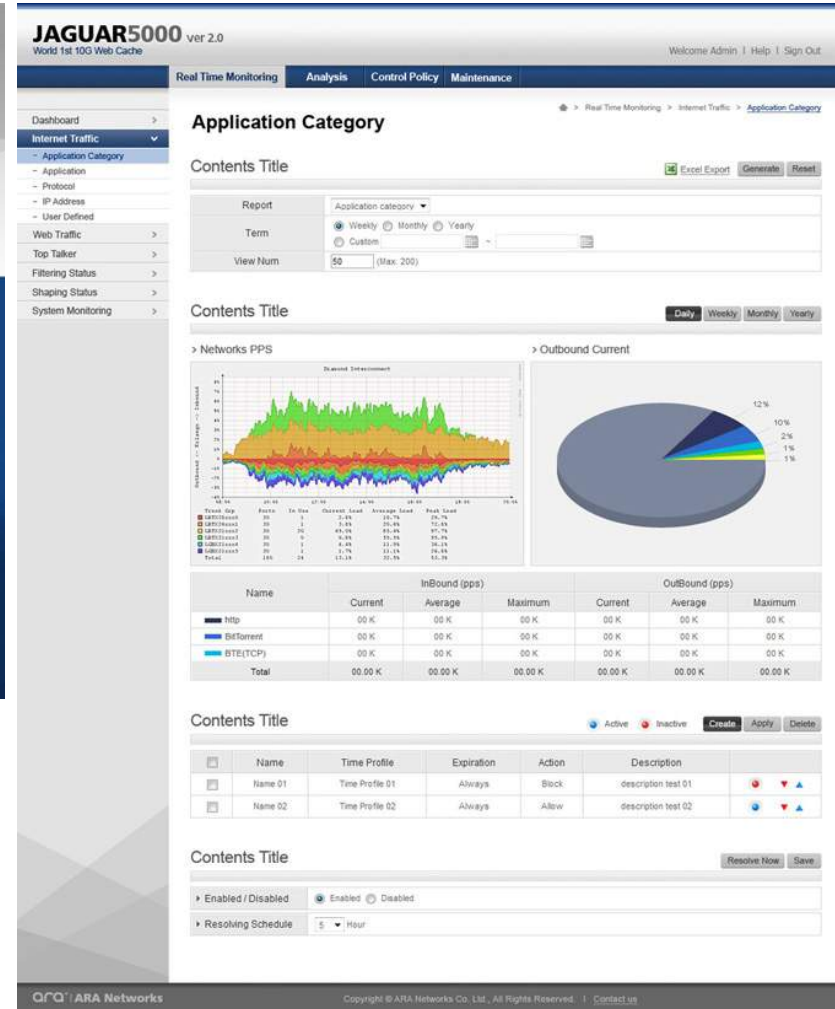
JAGUAR5000 ver 2.0
World 1st 10G Web Cache

Welcome Admin | Help | Sign Out

Real Time Monitoring | Analysis | Control Policy | Maintenance

Dashboard >
Internet Traffic
- Application Category
- Application
- Protocol
- IP Address
- User Defined
Web Traffic >
Top Talker >
Filtering Status >
Shaping Status >
System Monitoring >

> Real Time Monitoring > Internet Traffic > Application Category

Application Category

Contents Title

Excel Export | Generate | Reset

| Report | Application category |
|---|---|
| Term | Weekly Monthly Yearly Custom ~ |
| View Num | 50 (Max. 200) |

Contents Title

Daily | Weekly | Monthly | Yearly

> Networks PPS

> Outbound Current

12%
10%
2%
1%
1%

| Name | InBound (pps) Current | InBound (pps) Average | InBound (pps) Maximum | OutBound (pps) Current | OutBound (pps) Average | OutBound (pps) Maximum |
|---|---|---|---|---|---|---|
| http | 00 K | 00 K | 00 K | 00 K | 00 K | 00 K |
| BitTorrent | 00 K | 00 K | 00 K | 00 K | 00 K | 00 K |
| BTE(TCP) | 00 K | 00 K | 00 K | 00 K | 00 K | 00 K |
| Total | 00.00 K | 00.00 K | 00.00 K | 00.00 K | 00.00 K | 00.00 K |

Contents Title

Active Inactive | Create | Apply | Delete

| | Name | Time Profile | Expiration | Action | Description | |
|---|---|---|---|---|---|---|
| | Name 01 | Time Profile 01 | Always | Block | description test 01 | |
| | Name 02 | Time Profile 02 | Always | Allow | description test 02 | |

Contents Title

Resolve Now | Save

Enabled / Disabled: Enabled Disabled
Resolving Schedule: 5 Hour

ara | ARA Networks

Copyright © ARA Networks Co. Ltd., All Rights Reserved. | Contact us